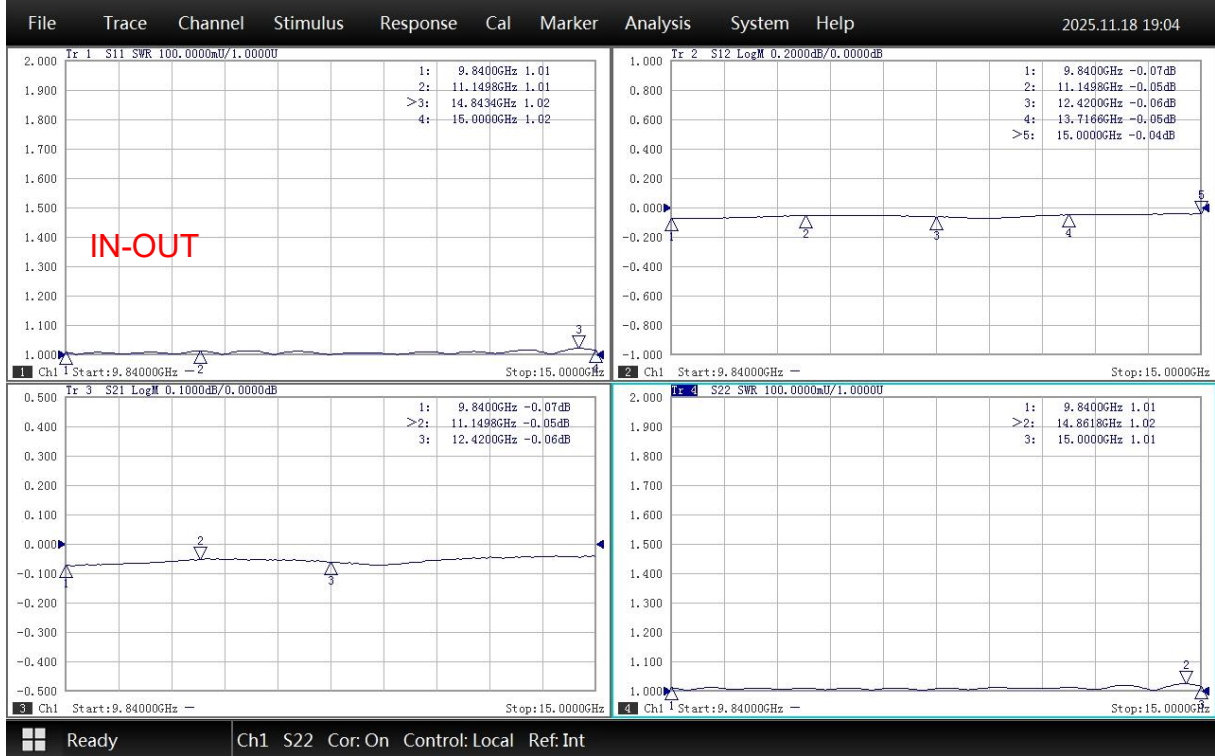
File Trace Channel Stimulus Response Cal Marker Analysis System Help 2025.11.18 19:04

Tr 1 S11 SWR 100.0000mU/1.0000U
1: 9.8400GHz 1.01
2: 11.1498GHz 1.01
>3: 14.8434GHz 1.02
4: 15.0000GHz 1.02

2.000
1.900
1.800
1.700
1.600
1.500
1.400
1.300
1.200
1.100
1.000

IN-OUT

1 Ch1 Start:9.84000GHz Stop:15.0000GHz

Tr 2 S12 LogM 0.2000dB/0.0000dB
1: 9.8400GHz -0.07dB
2: 11.1498GHz -0.05dB
3: 12.4200GHz -0.06dB
4: 13.7166GHz -0.05dB
>5: 15.0000GHz -0.04dB

1.000
0.800
0.600
0.400
0.200
0.000
-0.200
-0.400
-0.600
-0.800
-1.000

2 Ch1 Start:9.84000GHz Stop:15.0000GHz

Tr 3 S21 LogM 0.1000dB/0.0000dB
1: 9.8400GHz -0.07dB
>2: 11.1498GHz -0.05dB
3: 12.4200GHz -0.06dB

0.500
0.400
0.300
0.200
0.100
0.000
-0.100
-0.200
-0.300
-0.400
-0.500

3 Ch1 Start:9.84000GHz Stop:15.0000GHz

Tr 4 S22 SWR 100.0000mU/1.0000U
1: 9.8400GHz 1.01
>2: 14.8618GHz 1.02
3: 15.0000GHz 1.01

2.000
1.900
1.800
1.700
1.600
1.500
1.400
1.300
1.200
1.100
1.000

4 Ch1 Start:9.84000GHz Stop:15.0000GHz

Ready Ch1 S22 Cor: On Control: Local Ref: Int